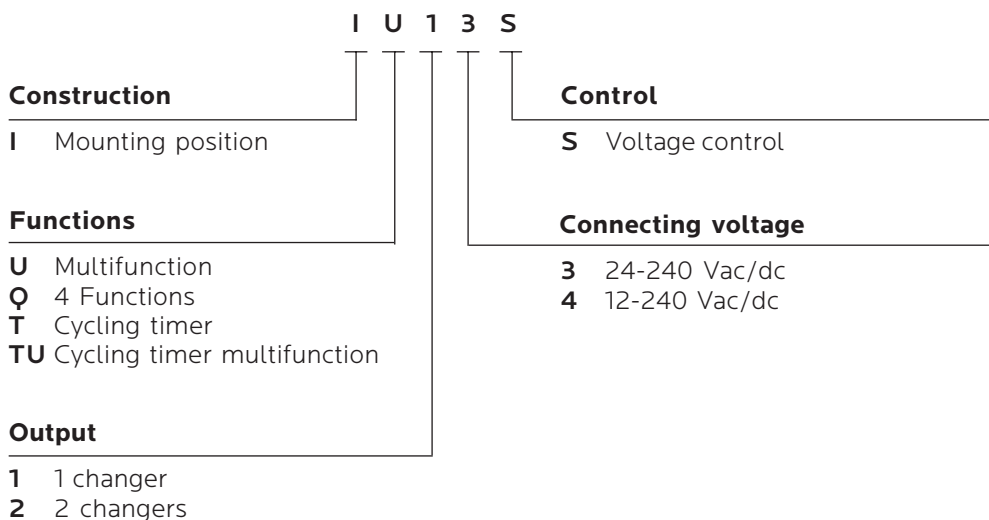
I U 1 3 S

**Construction**

I Mounting position

**Functions**

U Multifunction
Q 4 Functions
T Cycling timer
TU Cycling timer multifunction

**Output**

1 1 changer
2 2 changers

**Control**

S Voltage control

**Connecting voltage**

3 24-240 Vac/dc
4 12-240 Vac/dc